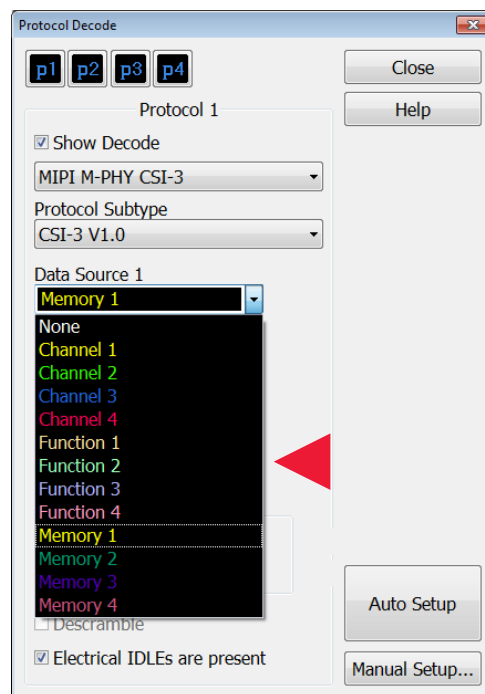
Protocol Decode

p1 p2 p3 p4

Close

Help

Protocol 1

Show Decode

MIPI M-PHY CSI-3

Protocol Subtype

CSI-3 V1.0

Data Source 1

Memory 1

None
Channel 1
Channel 2
Channel 3
Channel 4
Function 1
Function 2
Function 3
Function 4
Memory 1
Memory 2
Memory 3
Memory 4

Descramble

Electrical IDLEs are present

Auto Setup

Manual Setup...